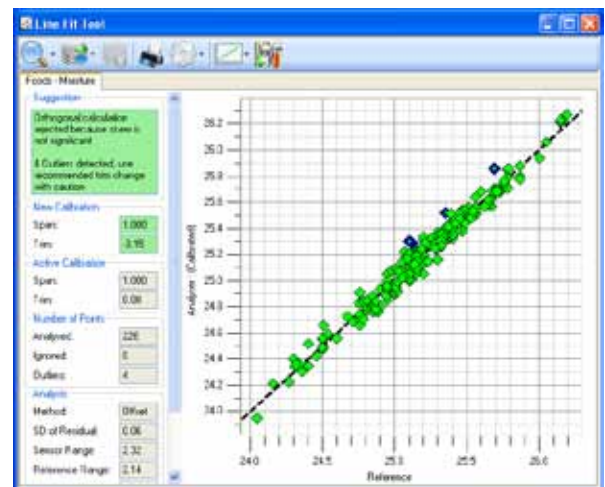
Line Fit Tool

Foods - Moisture

Suggestion

Orthogonal calculation rejected because skew is not significant

4 Outliers detected, use recommended trim change with caution

New Calibration

Span: 1.000

Trim: -3.15

Active Calibration

Span: 1.000

Trim: 0.00

Number of Points

Analyzed: 226

Ignored: 0

Outliers: 4

Analysis

Method: Offset

SD of Residual: 0.06

Sensor Range: 2.32

Reference Range: 2.14

26.2
26.0
25.8
25.6
25.4
25.2
25.0
24.8
24.6
24.4
24.2
24.0

Analyzer (Calibrated)

24.0 24.5 25.0 25.5 26.0

Reference